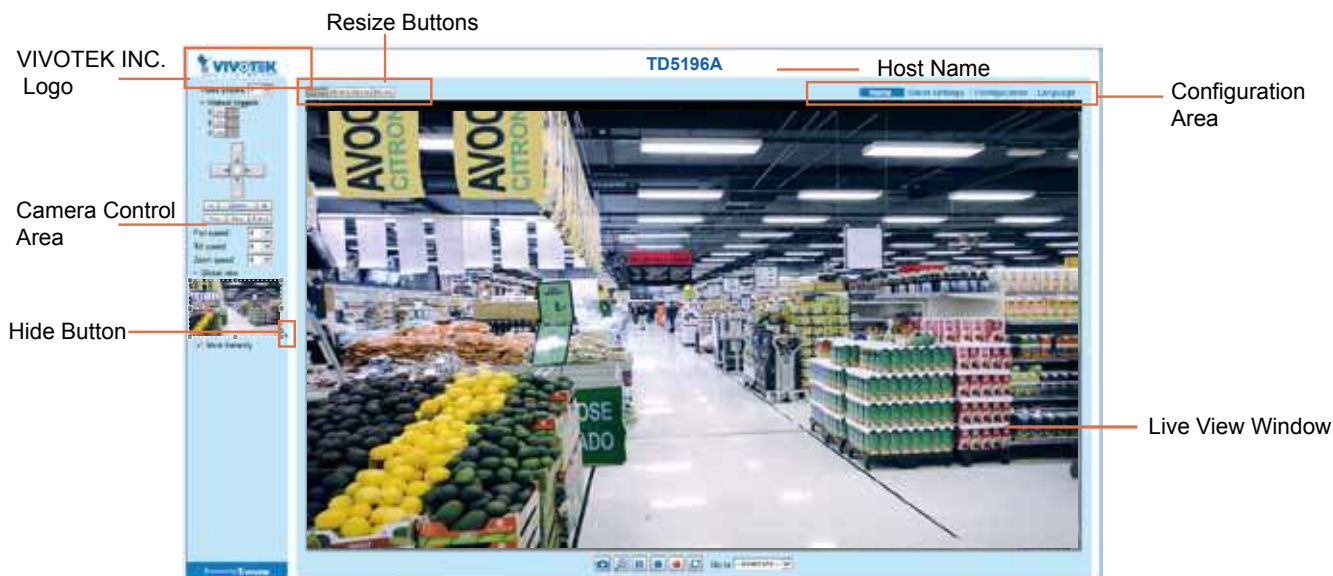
Resize Buttons

VIVOTEK INC. Logo

VIVOTEK

TD5196A

Host Name

Home Client settings Configuration Language

Configuration Area

Camera Control Area

Pan speed

Tilt speed

Zoom speed

Global view

Hide Button

Live View Window

AVOC CITRON

AVOC CITRON

OSE ADO

Go to